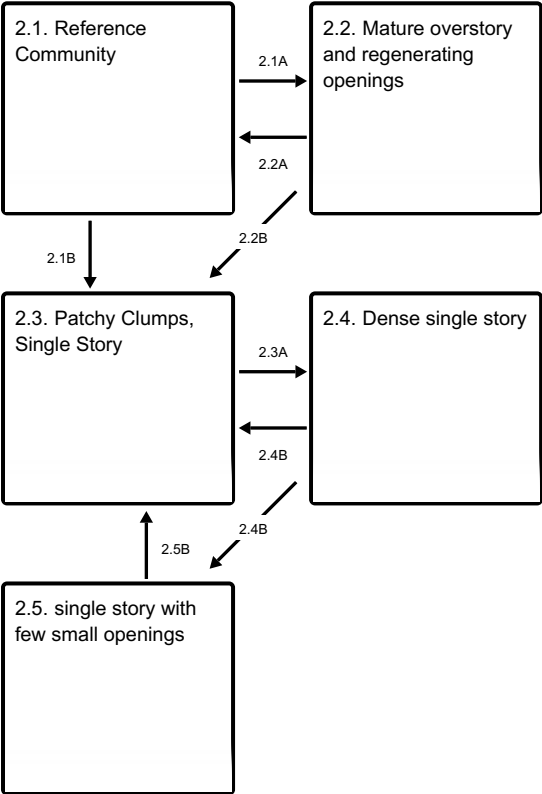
2.1. Reference Community

2.1A

2.2. Mature overstory and regenerating openings

2.2A

2.1B

2.2B

2.3. Patchy Clumps, Single Story

2.3A

2.4. Dense single story

2.4B

2.4B

2.5B

2.5. single story with few small openings